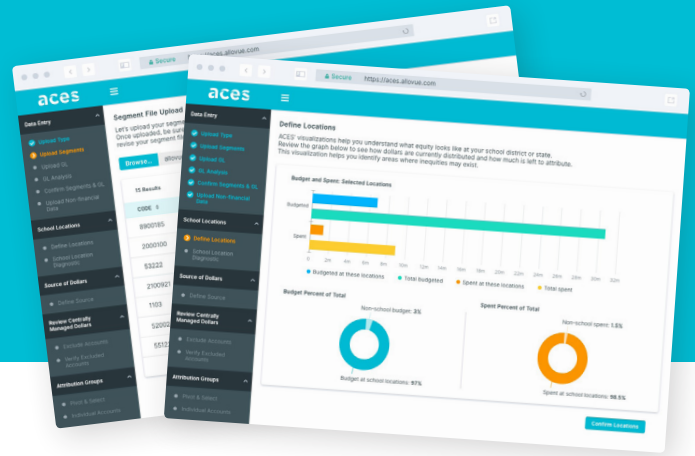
Secure https://aces.allovue.com

aces

Data Entry
Upload Type
Upload Segments
Upload GL
GL Analysis
Confirm Segments & GL
Upload Non-financial Data

School Locations
Define Locations
School Location Diagnostic

Source of Dollars
Define Source

Review Centrally Managed Dollars
Exclude Accounts
Verify Excluded Accounts

Attribution Groups
Pool & Select
Individual Accounts

Segment File Upload

Let's upload your segment
Once uploaded, be sure
revise your segment fil

Browse...

15 Results

CODE

8900185
2000100
53222
2100921
1103
52002
5512

Secure https://aces.allovue.com

aces

Data Entry
Upload Type
Upload Segments
Upload GL
GL Analysis
Confirm Segments & GL
Upload Non-financial Data

School Locations
Define Locations
School Location Diagnostic

Source of Dollars
Define Source

Review Centrally Managed Dollars
Exclude Accounts
Verify Excluded Accounts

Attribution Groups
Pool & Select
Individual Accounts

Define Locations

ACES' visualizations help you understand what equity looks like at your school district or state. Review the graph below to see how dollars are currently distributed and how much is left to attribute. This visualization helps you identify areas where inequities may exist.

Budget and Spent: Selected Locations

Budgeted
Spent

0 2m 4m 6m 8m 10m 12m 14m 16m 18m 20m 22m 24m 26m 28m 30m 32m

Budgeted at these locations
Total budgeted
Spent at these locations
Total spent

Budget Percent of Total

Non-school budget: 3%

Budget at school locations: 97%

Spent Percent of Total

Non-school spent: 1.5%

Spent at school locations: 98.5%

Confirm Locations